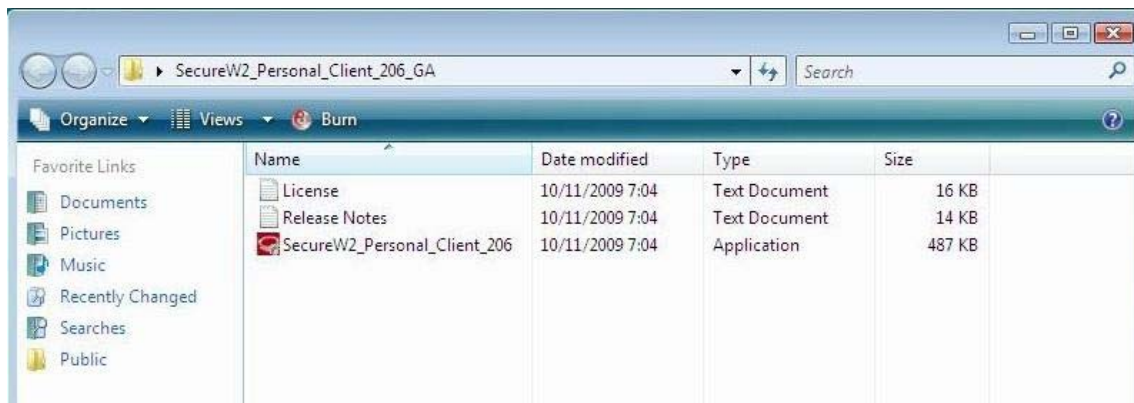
▸ SecureW2_Personal_Client_206_GA

Search

Organize ▾ Views ▾ Burn

Favorite Links

Documents
Pictures
Music
Recently Changed
Searches
Public

| Name | Date modified | Type | Size |
|---|---|---|---|
| License | 10/11/2009 7:04 | Text Document | 16 KB |
| Release Notes | 10/11/2009 7:04 | Text Document | 14 KB |
| SecureW2_Personal_Client_206 | 10/11/2009 7:04 | Application | 487 KB |